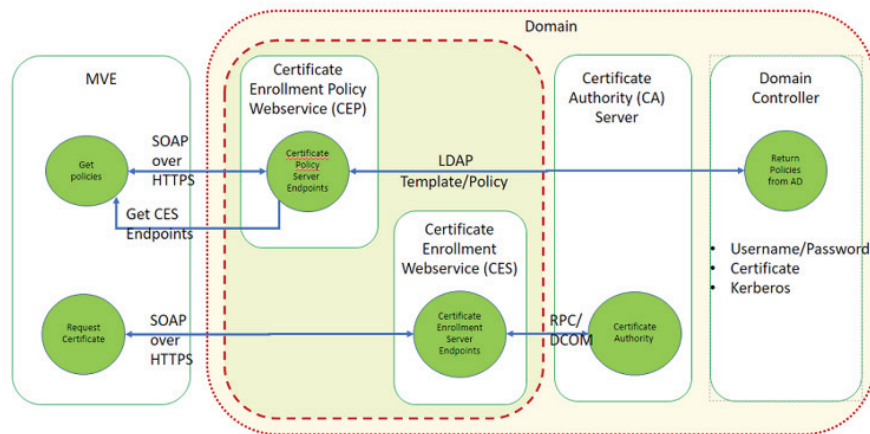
Domain

MVE

Get policies

Request Certificate

SOAP over HTTPS

Get CES Endpoints

SOAP over HTTPS

Certificate Enrollment Policy Webservice (CEP)

Certificate Policy Server Endpoints

LDAP Template/Policy

Certificate Enrollment Webservice (CES)

Certificate Enrollment Server Endpoints

RPC/ DCOM

Certificate Authority (CA) Server

Certificate Authority

Domain Controller

Return Policies from AD

• Username/Password
• Certificate
• Kerberos